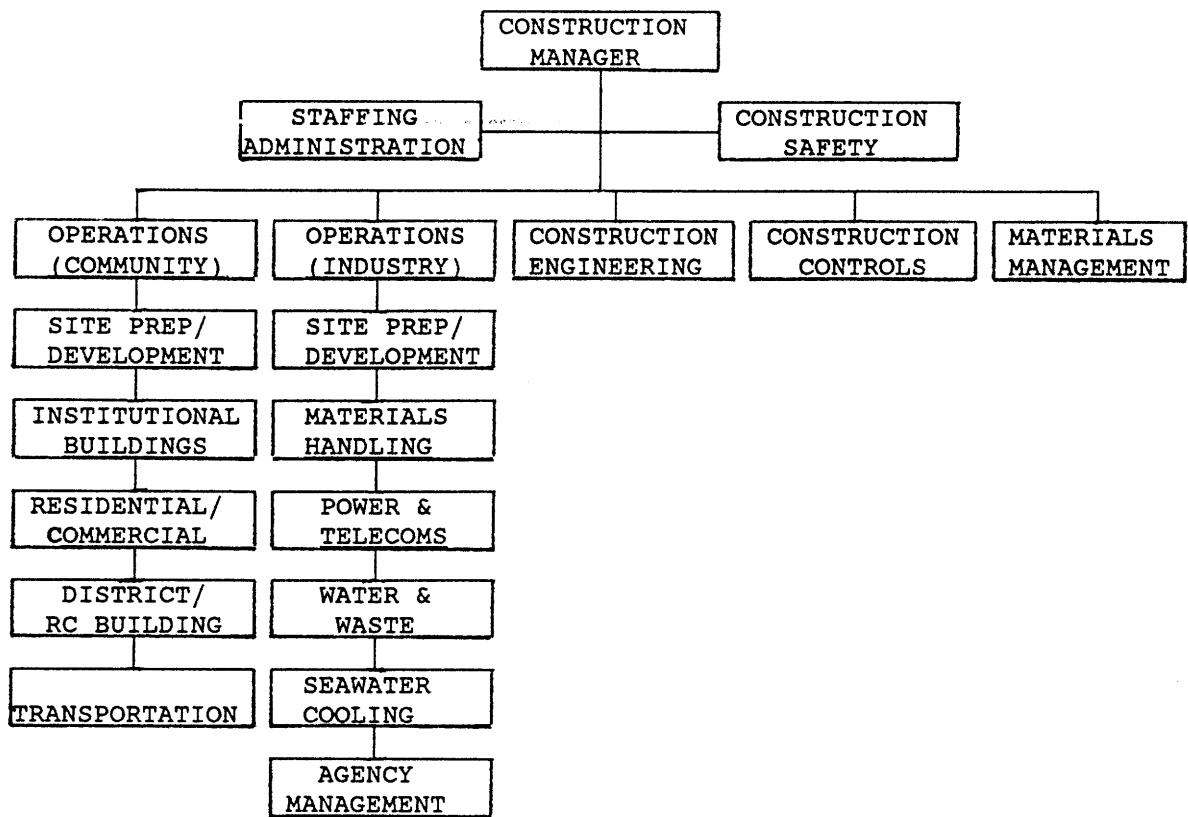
CONSTRUCTION MANAGER

STAFFING ADMINISTRATION

CONSTRUCTION SAFETY

OPERATIONS (COMMUNITY)

OPERATIONS (INDUSTRY)

CONSTRUCTION ENGINEERING

CONSTRUCTION CONTROLS

MATERIALS MANAGEMENT

SITE PREP/ DEVELOPMENT

INSTITUTIONAL BUILDINGS

RESIDENTIAL/ COMMERCIAL

DISTRICT/ RC BUILDING

TRANSPORTATION

SITE PREP/ DEVELOPMENT

MATERIALS HANDLING

POWER & TELECOMS

WATER & WASTE

SEAWATER COOLING

AGENCY MANAGEMENT